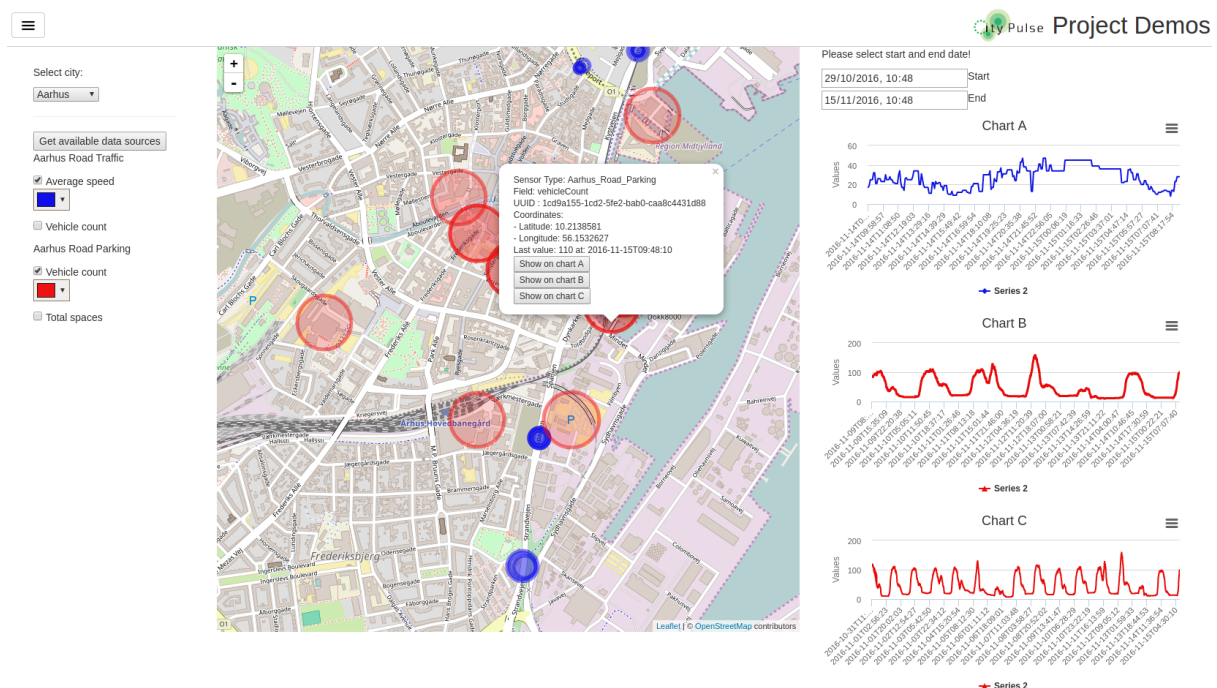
City Pulse Project Demos

Select city:

Aarhus

Get available data sources

Aarhus Road Traffic

Average speed

Vehicle count

Aarhus Road Parking

Vehicle count

Total spaces

+
-

Sensor Type: Aarhus_Road_Parking
Field: vehicleCount
UUID : 1cd9a155-1cd2-5fe2-bab0-caa8c4431d88
Coordinates:
- Latitude: 10.2138581
- Longitude: 56.1532627
Last value: 110 at: 2016-11-15T09:48:10

Show on chart A
Show on chart B
Show on chart C

Region Midtjylland

Aarhus Hovedbanegård

Frederiksbjerg

Dokk8000

Leaflet | © OpenStreetMap contributors

Please select start and end date!

29/10/2016, 10:48 Start

15/11/2016, 10:48 End

Chart A

60
40
20
0

Values

Series 2

Chart B

200
100
0

Values

Series 2

Chart C

200
100
0

Values

Series 2